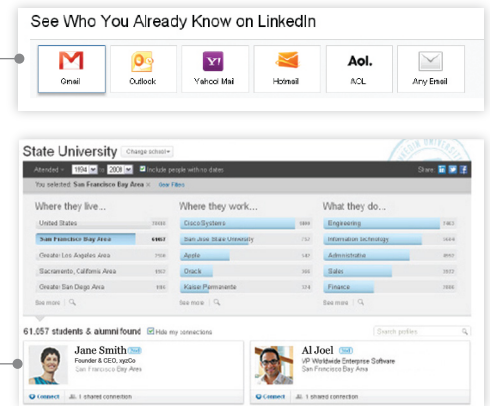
See Who You Already Know on LinkedIn

Gmail
Outlook
Yahoo! Mail
Hotmail
AOL
Any Email

State University Change school

Attended 1994 2008 Include people with no dates

You selected: San Francisco Bay Area × Clear Filters

Share

Where they live...

United States
San Francisco Bay Area 61057
Greater Los Angeles Area
Sacramento, California Area
Greater San Diego Area
See more

Where they work...

Cisco Systems
San Jose State University
Apple
Oracle
Kaiser Permanente
See more

What they do...

Engineering
Information Technology
Administrative
Sales
Finance
See more

61,057 students & alumni found Hide my connections

Search profiles

Jane Smith 2nd
Founder & CEO, xyzCo
San Francisco Bay Area
Connect 1 shared connection

Al Joel 2nd
VP Worldwide Enterprise Software
San Francisco Bay Area
Connect 1 shared connection